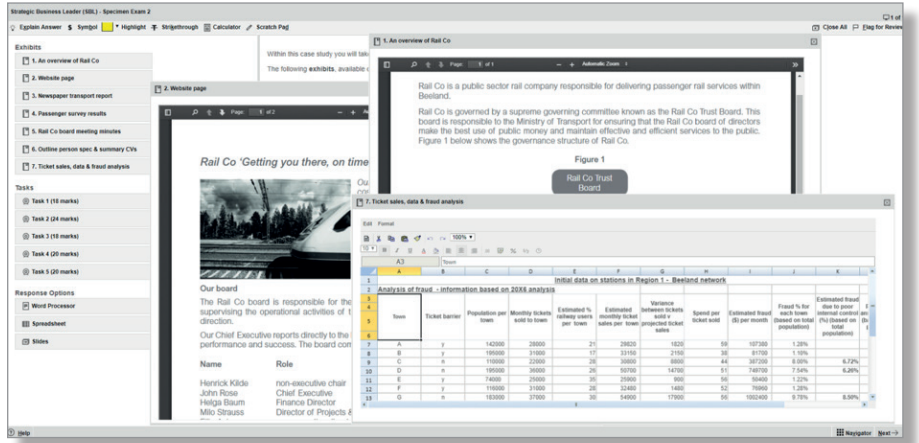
Strategic Business Leader (SBL) - Specimen Exam 2

Explain Answer  Symbol  Highlight  Strikethrough  Calculator  Scratch Pad

Close All  Flag for Review

Exhibits

1. An overview of Rail Co

2. Website page

3. Newspaper transport report

4. Passenger survey results

5. Rail Co board meeting minutes

6. Outline person spec & summary CVs

7. Ticket sales, data & fraud analysis

Tasks

Task 1 (18 marks)

Task 2 (24 marks)

Task 3 (18 marks)

Task 4 (20 marks)

Task 5 (20 marks)

Response Options

Word Processor

Spreadsheet

Slides

Within this case study you will ta

The following exhibits, available c

2. Website page

Page: 1 of 2

Rail Co 'Getting you there, on time

Our board

The Rail Co board is responsible for the supervising the operational activities of t direction.

Our Chief Executive reports directly to the performance and success. The board con

Name | Role

Henrick Kilde | non-executive chair
John Rose | Chief Executive
Helga Baum | Finance Director
Milo Strauss | Director of Projects &

1. An overview of Rail Co

Page: 1 of 1  Automatic Zoom

Rail Co is a public sector rail company responsible for delivering passenger rail services within Beeland.

Rail Co is governed by a supreme governing committee known as the Rail Co Trust Board. This board is responsible to the Ministry of Transport for ensuring that the Rail Co board of directors make the best use of public money and maintain effective and efficient services to the public. Figure 1 below shows the governance structure of Rail Co.

Figure 1

Rail Co Trust Board

7. Ticket sales, data & fraud analysis

Edit  Format

100%

A3  Town

Initial data on stations in Region 1 – Beeland network

Analysis of fraud – information based on 20X6 analysis

| Town | Ticket barrier | Population per town | Monthly tickets sold to town | Estimated % railway users per town | Estimated monthly ticket sales per town | Variance between tickets sold v projected ticket sales | Spend per ticket sold | Estimated fraud ($) per month | Fraud % for each town (based on total population) | Estimated fraud due to poor internal control (%) (based on total population) |
|---|---|---|---|---|---|---|---|---|---|---|
| A | y | 142000 | 28000 | 21 | 29820 | 1820 | 59 | 107380 | 1.28% | |
| B | y | 195000 | 31000 | 17 | 33150 | 2150 | 38 | 81700 | 1.10% | |
| C | n | 110000 | 22000 | 28 | 30800 | 8800 | 44 | 387200 | 8.00% | 6.72% |
| D | n | 195000 | 36000 | 26 | 50700 | 14700 | 51 | 749700 | 7.54% | 6.26% |
| E | y | 74000 | 25000 | 35 | 25900 | 900 | 56 | 50400 | 1.22% | |
| F | y | 116000 | 31000 | 28 | 32480 | 1480 | 52 | 76960 | 1.28% | |
| G | n | 183000 | 37000 | 30 | 54900 | 17900 | 56 | 1002400 | 9.78% | 8.50% |

Help  Navigator  Next